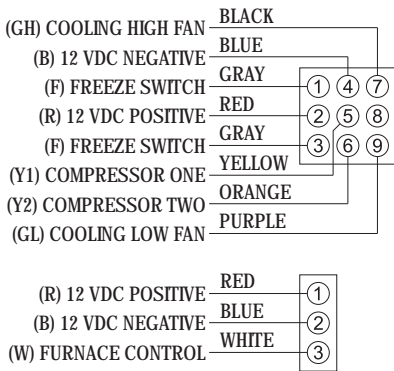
(GH) COOLING HIGH FAN BLACK
(B) 12 VDC NEGATIVE BLUE
(F) FREEZE SWITCH GRAY
(R) 12 VDC POSITIVE RED
(F) FREEZE SWITCH GRAY
(Y1) COMPRESSOR ONE YELLOW
(Y2) COMPRESSOR TWO ORANGE
(GL) COOLING LOW FAN PURPLE

| ① | ④ | ⑦ |
|---|---|---|
| ② | ⑤ | ⑧ |
| ③ | ⑥ | ⑨ |

(R) 12 VDC POSITIVE RED ①
(B) 12 VDC NEGATIVE BLUE ②
(W) FURNACE CONTROL WHITE ③